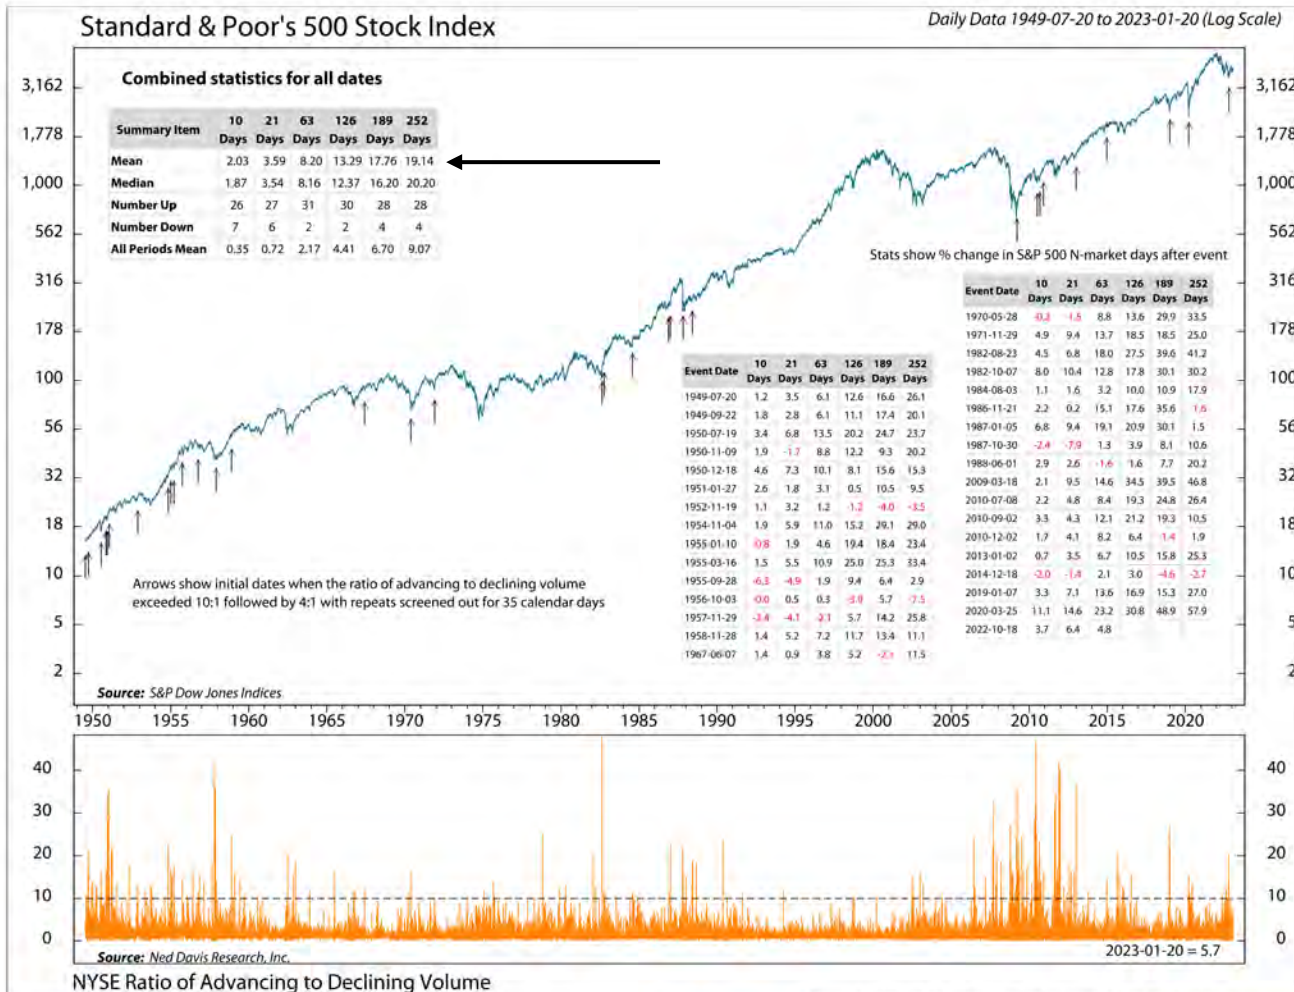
Standard & Poor's 500 Stock Index

Daily Data 1949-07-20 to 2023-01-20 (Log Scale)

Combined statistics for all dates

| Summary Item | 10 Days | 21 Days | 63 Days | 126 Days | 189 Days | 252 Days |
|---|---|---|---|---|---|---|
| Mean | 2.03 | 3.59 | 8.20 | 13.29 | 17.76 | 19.14 |
| Median | 1.87 | 3.54 | 8.16 | 12.37 | 16.20 | 20.20 |
| Number Up | 26 | 27 | 31 | 30 | 28 | 28 |
| Number Down | 7 | 6 | 2 | 2 | 4 | 4 |
| All Periods Mean | 0.35 | 0.72 | 2.17 | 4.41 | 6.70 | 9.07 |

Stats show % change in S&P 500 N-market days after event

| Event Date | 10 Days | 21 Days | 63 Days | 126 Days | 189 Days | 252 Days |
|---|---|---|---|---|---|---|
| 1949-07-20 | 1.2 | 3.5 | 6.1 | 12.6 | 16.6 | 26.1 |
| 1949-09-22 | 1.8 | 2.8 | 6.1 | 11.1 | 17.4 | 20.1 |
| 1950-07-19 | 3.4 | 6.8 | 13.5 | 20.2 | 24.7 | 23.7 |
| 1950-11-09 | 1.9 | -1.7 | 8.8 | 12.2 | 9.3 | 20.2 |
| 1950-12-18 | 4.6 | 7.3 | 10.1 | 8.1 | 15.6 | 15.3 |
| 1951-01-27 | 2.6 | 1.8 | 3.1 | 0.5 | 10.5 | 9.5 |
| 1952-11-19 | 1.1 | 3.2 | 1.2 | -1.2 | -4.0 | -3.5 |
| 1954-11-04 | 1.9 | 5.9 | 11.0 | 15.2 | 29.1 | 29.0 |
| 1955-01-10 | -0.8 | 1.9 | 4.6 | 19.4 | 18.4 | 23.4 |
| 1955-03-16 | 1.5 | 5.5 | 10.9 | 25.0 | 25.3 | 33.4 |
| 1955-09-28 | -6.3 | -4.9 | 1.9 | 9.4 | 6.4 | 2.9 |
| 1956-10-03 | 0.0 | 0.5 | 0.3 | -3.9 | 5.7 | -7.5 |
| 1957-11-29 | -3.4 | -4.1 | -2.1 | 5.7 | 14.2 | 25.8 |
| 1958-11-28 | 1.4 | 5.2 | 7.2 | 11.7 | 13.4 | 11.1 |
| 1967-06-07 | 1.4 | 0.9 | 3.8 | 5.2 | -2.1 | 11.5 |

| Event Date | 10 Days | 21 Days | 63 Days | 126 Days | 189 Days | 252 Days |
|---|---|---|---|---|---|---|
| 1970-05-28 | -0.2 | -1.5 | 8.8 | 13.6 | 29.9 | 33.5 |
| 1971-11-29 | 4.9 | 9.4 | 13.7 | 18.5 | 18.5 | 25.0 |
| 1982-08-23 | 4.5 | 6.8 | 18.0 | 27.5 | 39.6 | 41.2 |
| 1982-10-07 | 8.0 | 10.4 | 12.8 | 17.8 | 30.1 | 30.2 |
| 1984-08-03 | 1.1 | 1.6 | 3.2 | 10.0 | 10.9 | 17.9 |
| 1986-11-21 | 2.2 | 0.2 | 15.1 | 17.6 | 35.6 | 1.6 |
| 1987-01-05 | 6.8 | 9.4 | 19.1 | 20.9 | 30.1 | 1.5 |
| 1987-10-30 | -2.4 | -7.9 | 1.3 | 3.9 | 8.1 | 10.6 |
| 1988-06-01 | 2.9 | 2.6 | -1.6 | 1.6 | 7.7 | 20.2 |
| 2009-03-18 | 2.1 | 9.5 | 14.6 | 34.5 | 39.5 | 46.8 |
| 2010-07-08 | 2.2 | 4.8 | 8.4 | 19.3 | 24.8 | 26.4 |
| 2010-09-02 | 3.3 | 4.3 | 12.1 | 21.2 | 19.3 | 10.5 |
| 2010-12-02 | 1.7 | 4.1 | 8.2 | 6.4 | -1.4 | 1.9 |
| 2013-01-02 | 0.7 | 3.5 | 6.7 | 10.5 | 15.8 | 25.3 |
| 2014-12-18 | -2.0 | -1.4 | 2.1 | 3.0 | -4.6 | -2.7 |
| 2019-01-07 | 3.3 | 7.1 | 13.6 | 16.9 | 15.3 | 27.0 |
| 2020-03-25 | 11.1 | 14.6 | 23.2 | 30.8 | 48.9 | 57.9 |
| 2022-10-18 | 3.7 | 6.4 | 4.8 | | | |

Arrows show initial dates when the ratio of advancing to declining volume exceeded 10:1 followed by 4:1 with repeats screened out for 35 calendar days

Source: S&P Dow Jones Indices

3,162 1,778 1,000 562 316 178 100 56 32 18 10 5 2

1950 1955 1960 1965 1970 1975 1980 1985 1990 1995 2000 2005 2010 2015 2020

40 30 20 10 0

Source: Ned Davis Research, Inc.

2023-01-20 = 5.7

NYSE Ratio of Advancing to Declining Volume